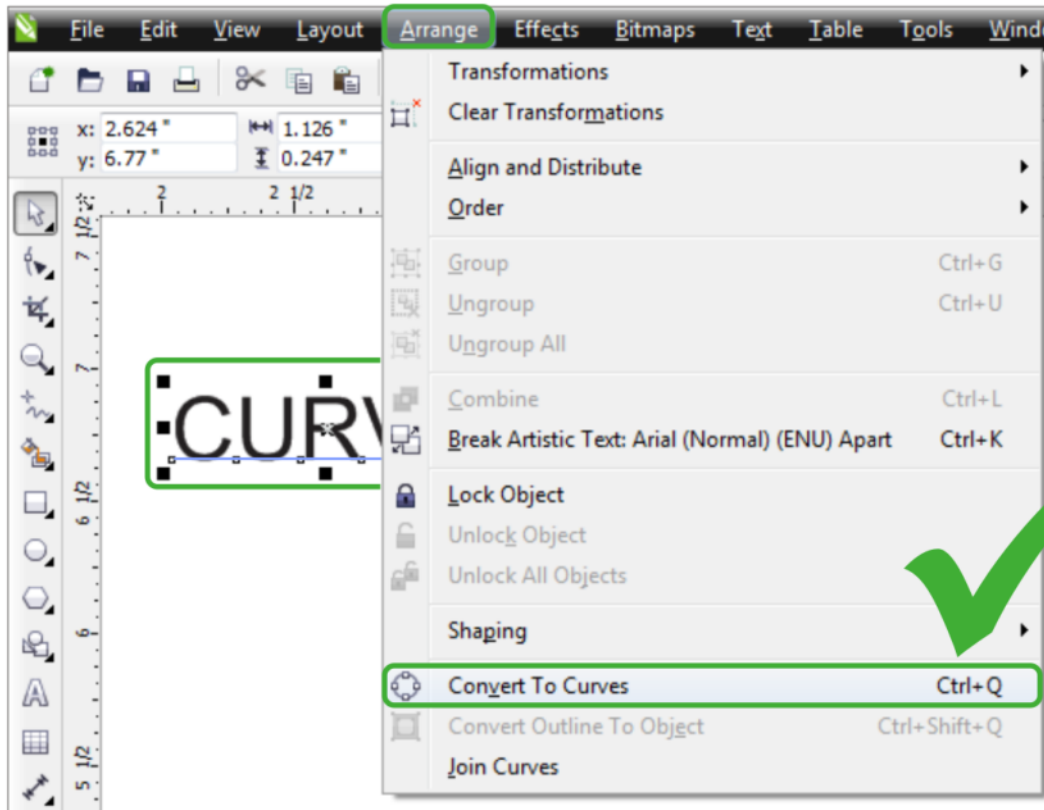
File Edit View Layout Arrange Effects Bitmaps Text Table Tools Windo

x: 2.624 " 1.126 "
y: 6.77 " 0.247 "

2 2 1/2

7 1/2
7
6 1/2
6
5 1/2

CURV

Transformations
Clear Transformations
Align and Distribute
Order
Group Ctrl+G
Ungroup Ctrl+U
Ungroup All
Combine Ctrl+L
Break Artistic Text: Arial (Normal) (ENU) Apart Ctrl+K
Lock Object
Unlock Object
Unlock All Objects
Shaping
Convert To Curves Ctrl+Q
Convert Outline To Object Ctrl+Shift+Q
Join Curves